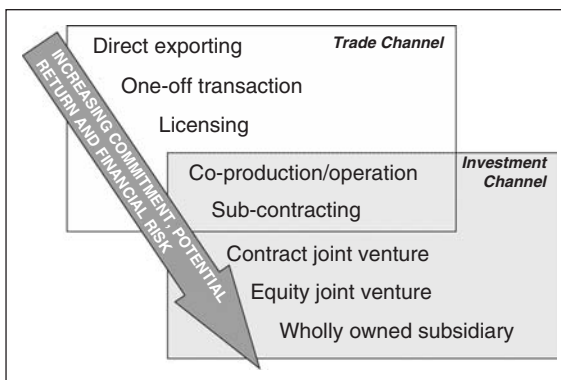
INCREASING COMMITMENT, POTENTIAL RETURN AND FINANCIAL RISK

Direct exporting

Trade Channel

One-off transaction

Licensing

Investment Channel

Co-production/operation

Sub-contracting

Contract joint venture

Equity joint venture

Wholly owned subsidiary